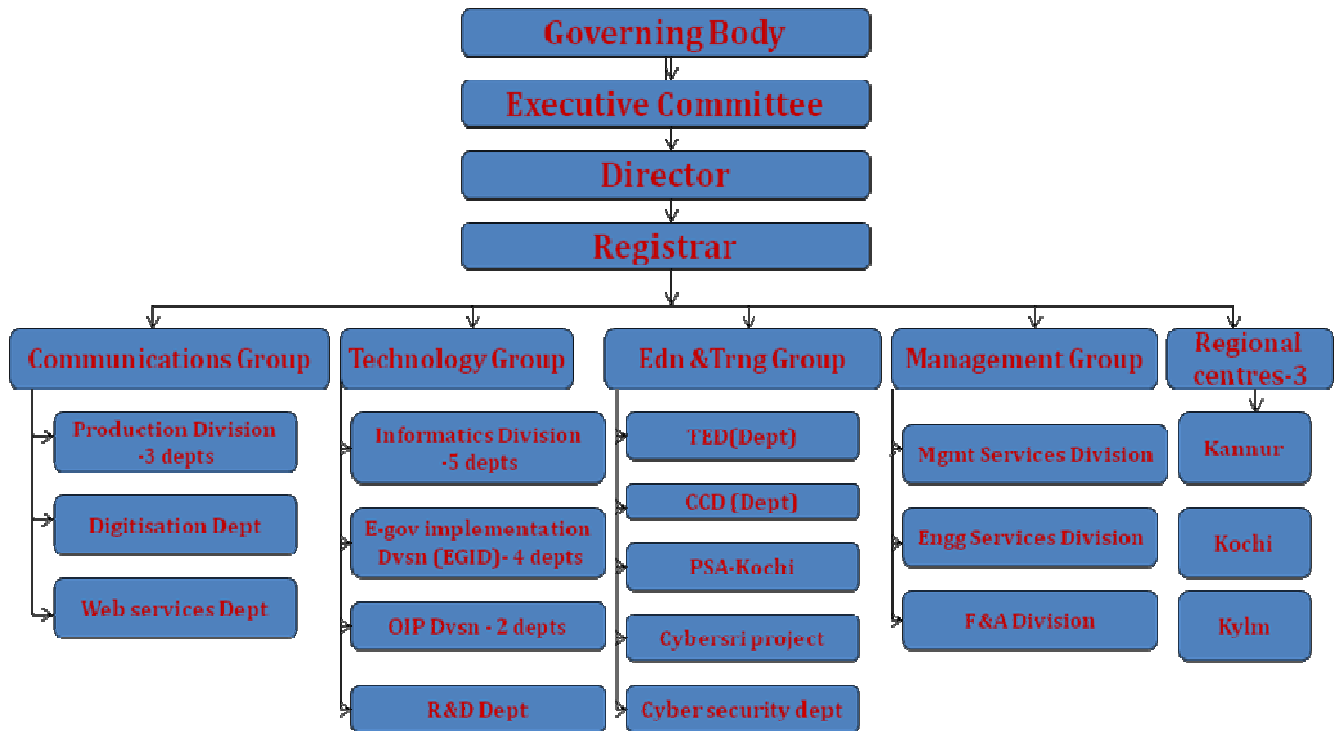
Governing Body

Executive Committee

Director

Registrar

Communications Group

Production Division -3 depts

Digitisation Dept

Web services Dept

Technology Group

Informatics Division -5 depts

E-gov implementation Dvsn (EGID)- 4 depts

OIP Dvsn - 2 depts

R&D Dept

Edn &Trng Group

TED(Dept)

CCD (Dept)

PSA-Kochi

Cybersri project

Cyber security dept

Management Group

Mgmt Services Division

Engg Services Division

F&A Division

Regional centres-3

Kannur

Kochi

Kylm